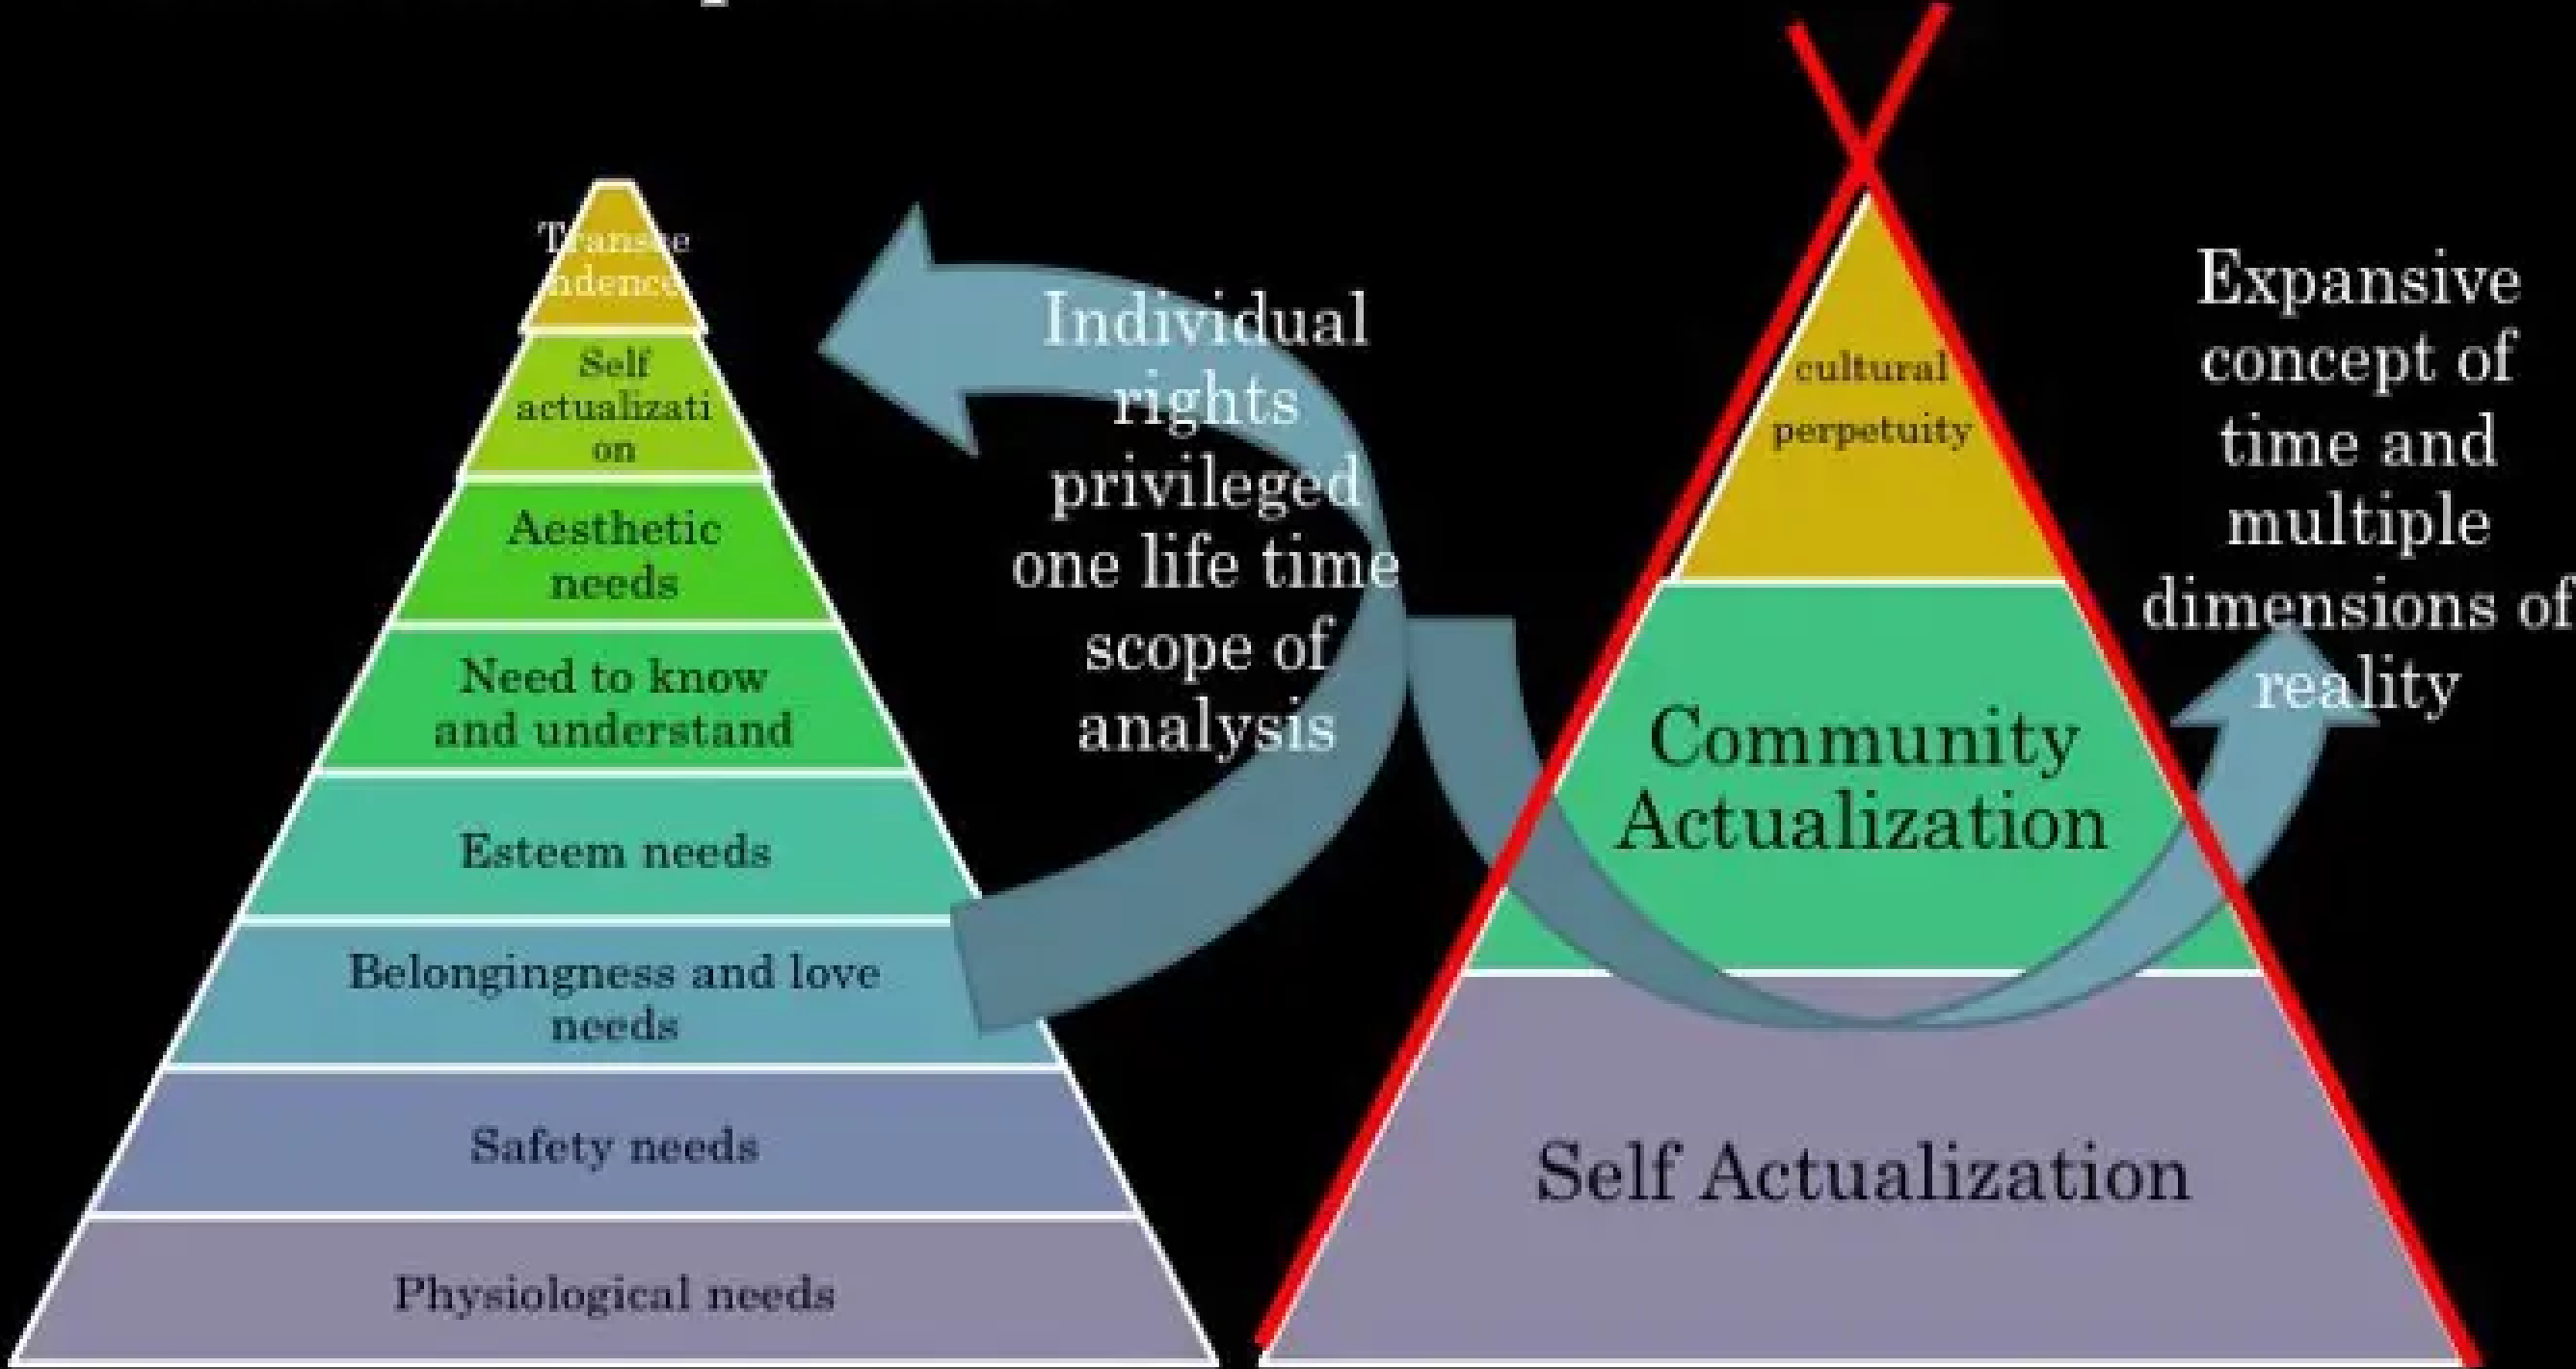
Transce ndence

Self actualizati on

Aesthetic needs

Need to know and understand

Esteem needs

Belongingness and love needs

Safety needs

Physiological needs

Individual rights privileged one life time scope of analysis

cultural perpetuity

Community Actualization

Self Actualization

Expansive concept of time and multiple dimensions of reality